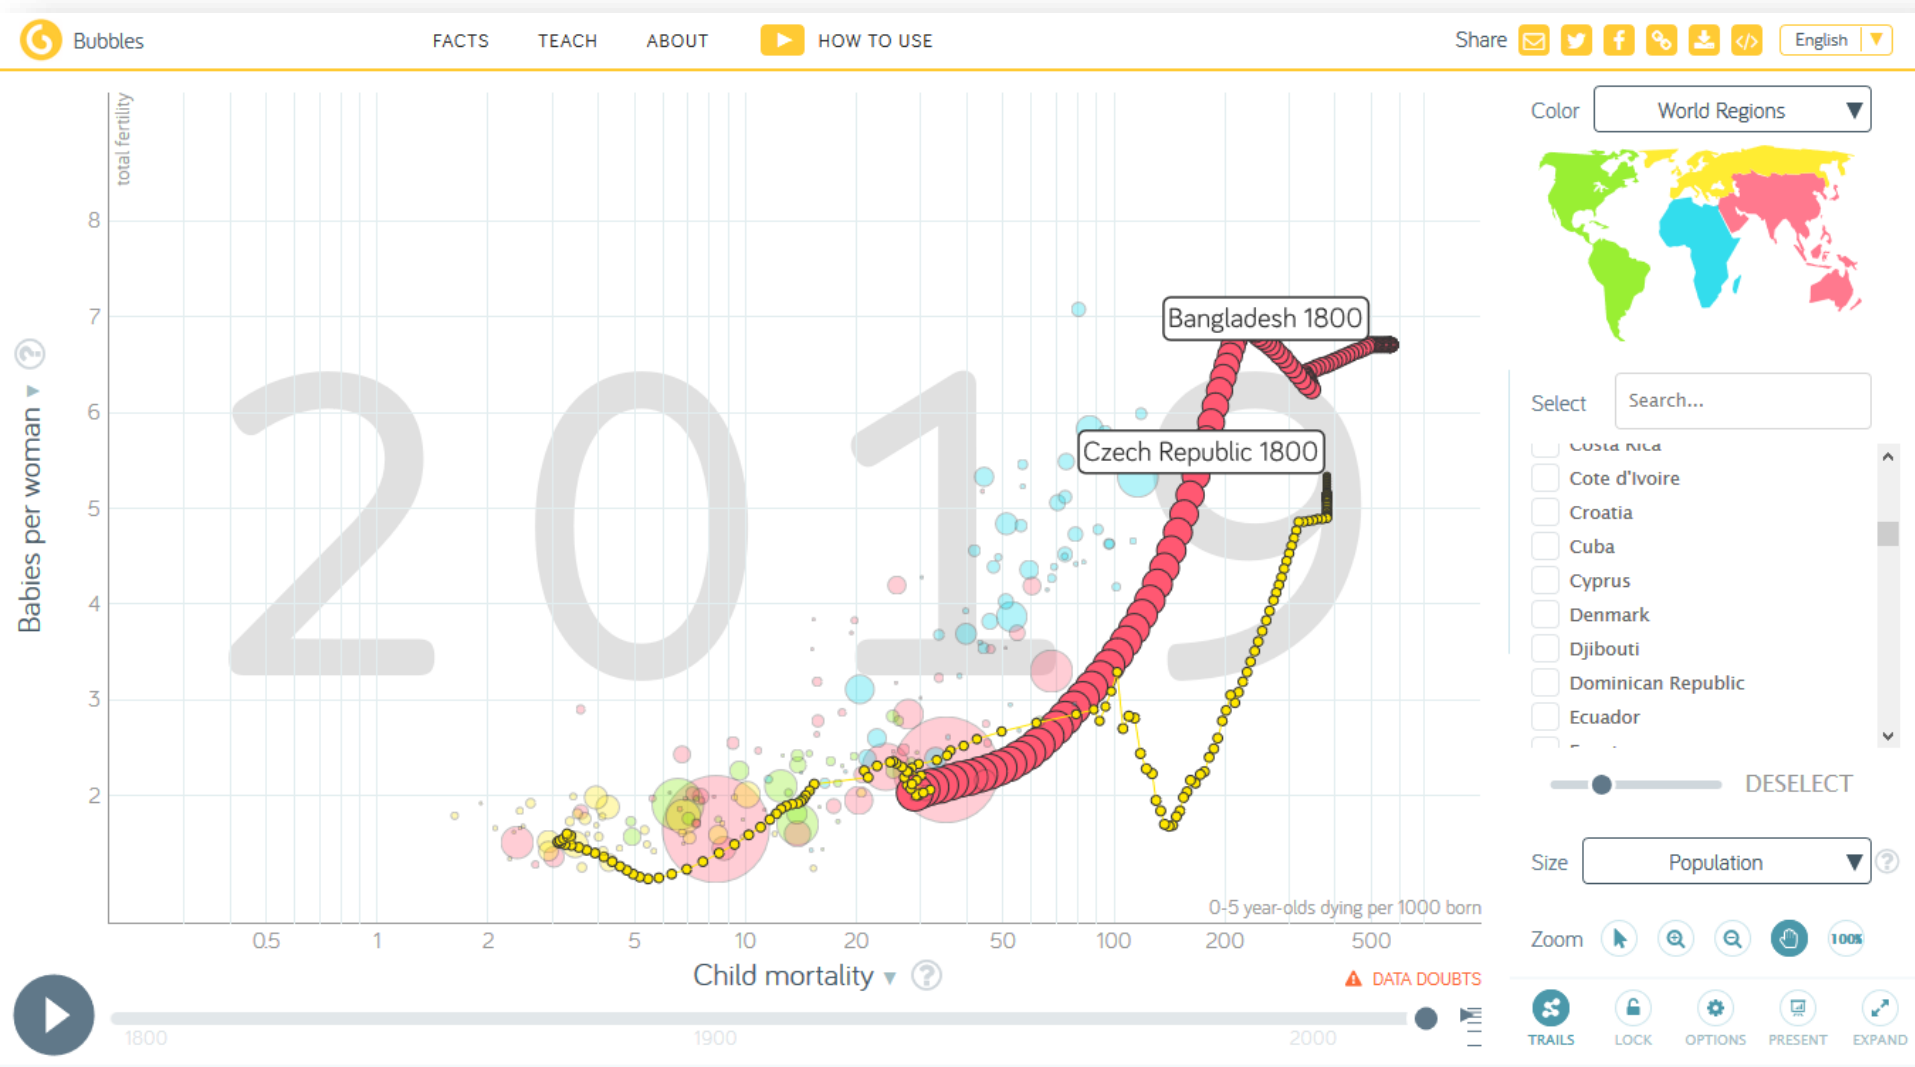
Bubbles FACTS TEACH ABOUT HOW TO USE Share English

total fertility

Babies per woman

8
7
6
5
4
3
2

2019

Bangladesh 1800

Czech Republic 1800

0-5 year-olds dying per 1000 born

0.5 1 2 5 10 20 50 100 200 500

Child mortality

DATA DOUBTS

1800 1900 2000

Color World Regions

Select Search...

Costa Rica
Cote d'Ivoire
Croatia
Cuba
Cyprus
Denmark
Djibouti
Dominican Republic
Ecuador

DESELECT

Size Population

Zoom 100%

TRAILS LOCK OPTIONS PRESENT EXPAND